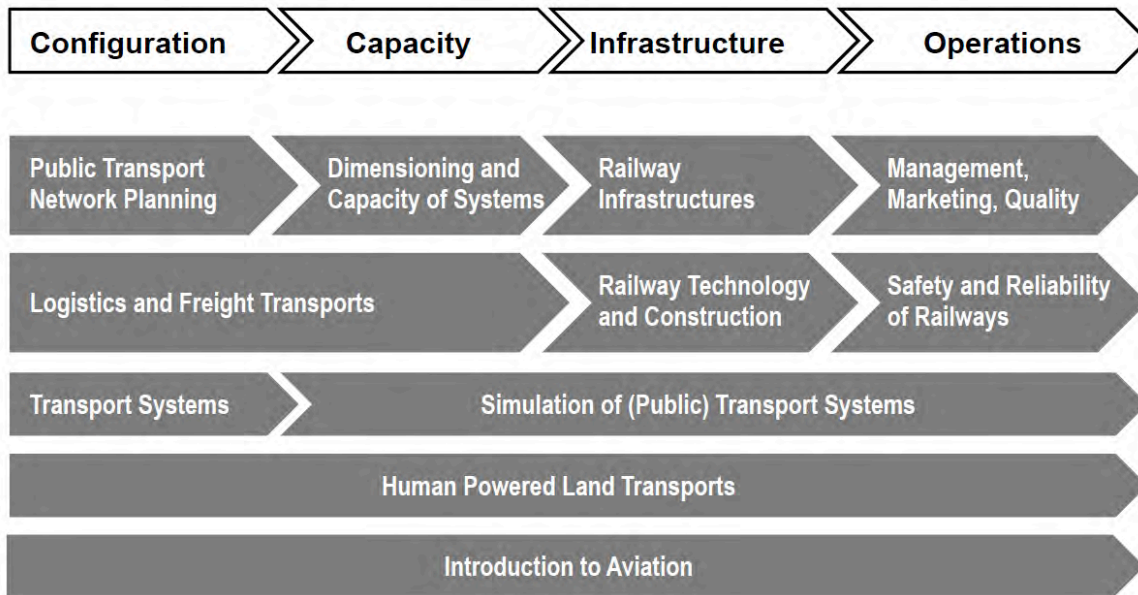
Configuration

Capacity

Infrastructure

Operations

Public Transport Network Planning

Dimensioning and Capacity of Systems

Railway Infrastructures

Management, Marketing, Quality

Logistics and Freight Transports

Railway Technology and Construction

Safety and Reliability of Railways

Transport Systems

Simulation of (Public) Transport Systems

Human Powered Land Transports

Introduction to Aviation